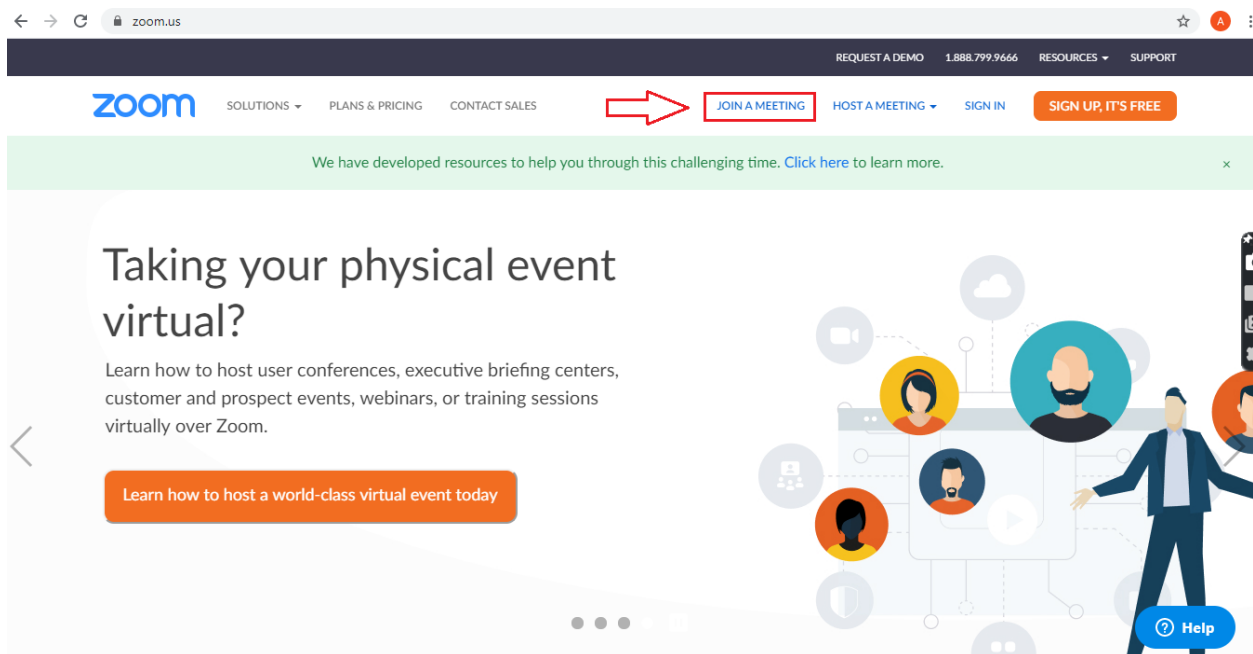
zoom.us

A

REQUEST A DEMO 1.888.799.9666 RESOURCES SUPPORT

zoom SOLUTIONS PLANS & PRICING CONTACT SALES JOIN A MEETING HOST A MEETING SIGN IN SIGN UP, IT'S FREE

We have developed resources to help you through this challenging time. Click here to learn more.

×

Taking your physical event virtual?

Learn how to host user conferences, executive briefing centers, customer and prospect events, webinars, or training sessions virtually over Zoom.

Learn how to host a world-class virtual event today

Help